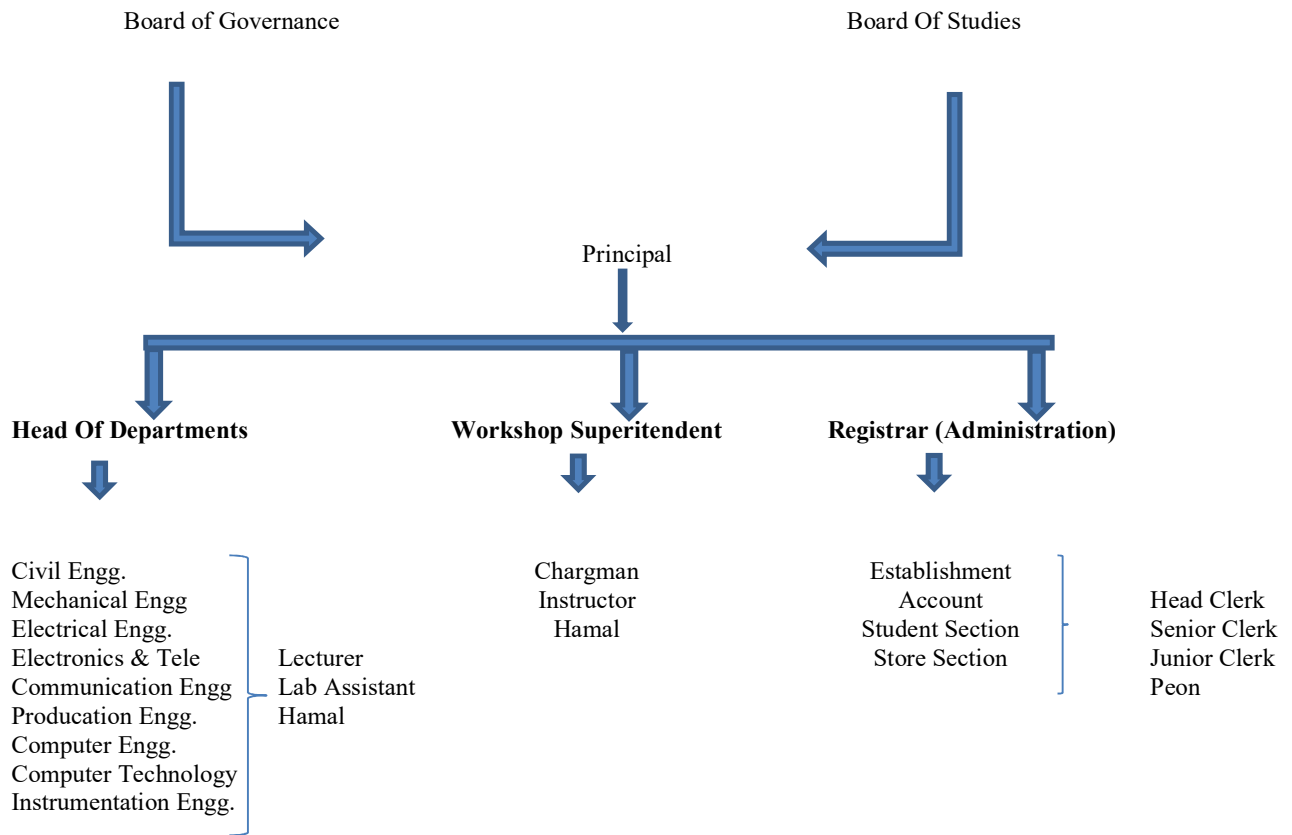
Board of Governance

Board Of Studies

Principal

**Head Of Departments**

**Workshop Superitendent**

**Registrar (Administration)**

Civil Engg.
Mechanical Engg
Electrical Engg.
Electronics & Tele
Communication Engg
Producation Engg.
Computer Engg.
Computer Technology
Instrumentation Engg.

Lecturer
Lab Assistant
Hamal

Chargman
Instructor
Hamal

Establishment
Account
Student Section
Store Section

Head Clerk
Senior Clerk
Junior Clerk
Peon